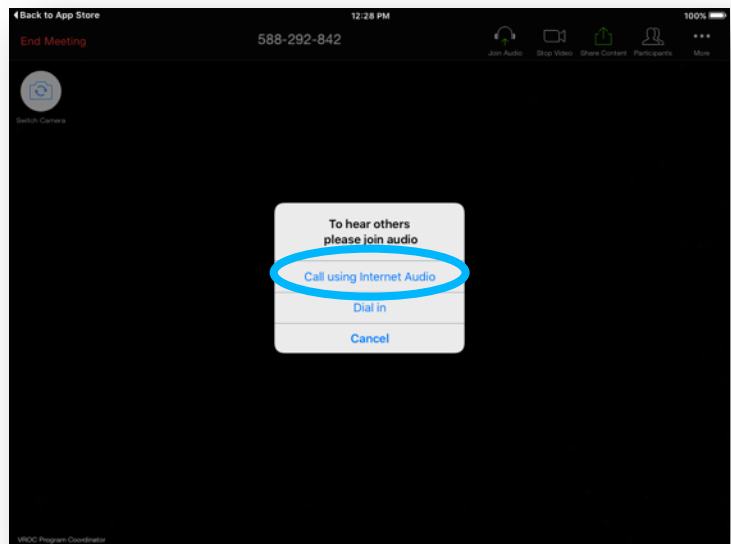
◀ Back to App Store
12:28 PM
100%

End Meeting
588-292-842
Join Audio
Stop Video
Share Content
Participants
More

Switch Camera

To hear others
please join audio

Call using Internet Audio

Dial in

Cancel

VROC Program Coordinator